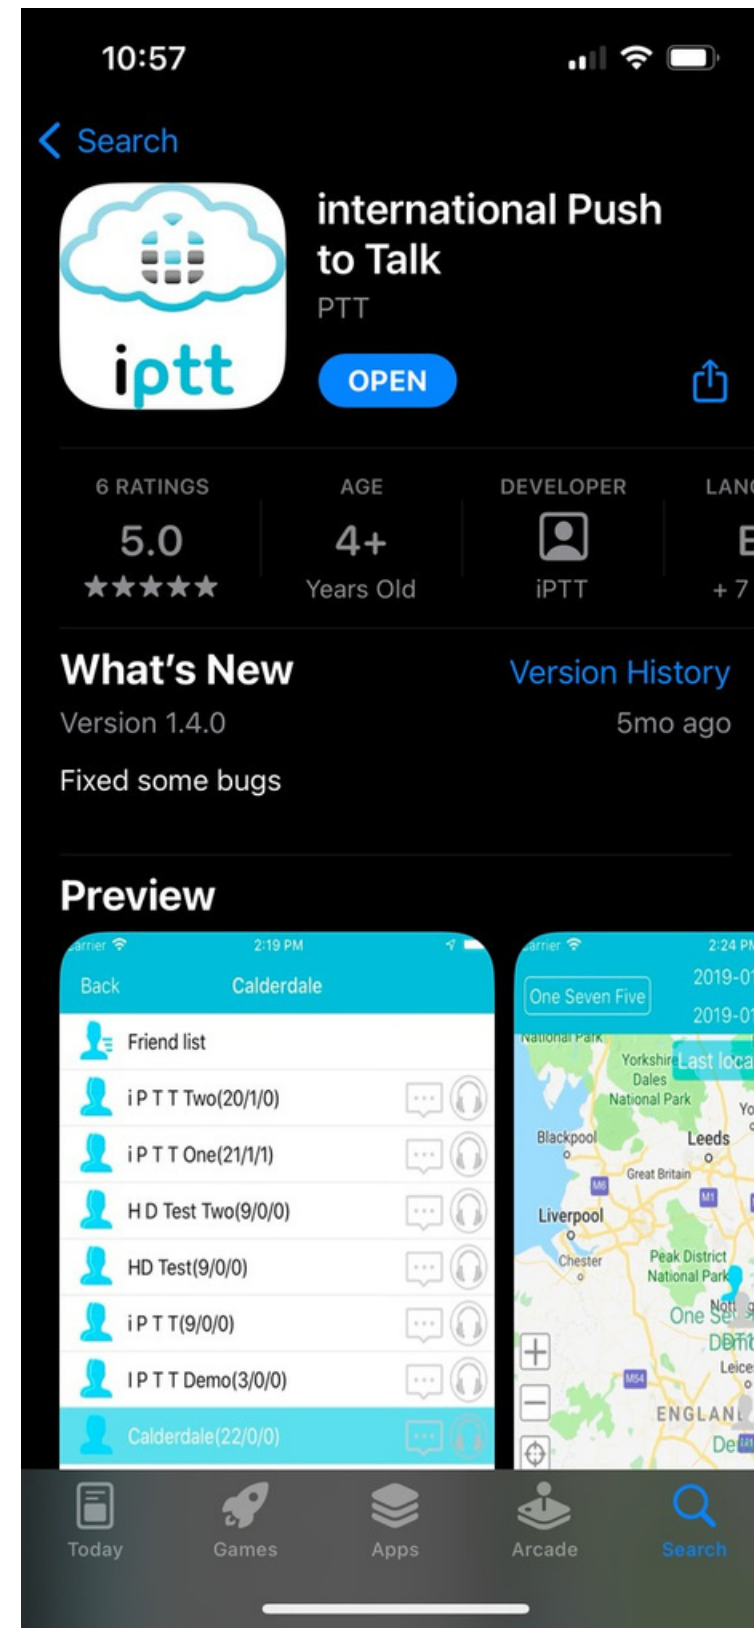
10:57

Search

iptt

international Push to Talk

PTT

OPEN

6 RATINGS
5.0
★★★★★

AGE
4+
Years Old

DEVELOPER
iPTT

LAN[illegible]
E
+ 7

What's New

Version History

Version 1.4.0

5mo ago

Fixed some bugs

Preview

arrier 2:19 PM

Back Calderdale

Friend list

i P T T Two(20/1/0)

i P T T One(21/1/1)

H D Test Two(9/0/0)

HD Test(9/0/0)

i P T T(9/0/0)

I P T T Demo(3/0/0)

Calderdale(22/0/0)

arrier 2:24 P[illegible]

One Seven Five

2019-0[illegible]

2019-0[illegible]

National Park

Yorkshire Dales National Park

Last loca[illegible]

Blackpool

Leeds

Great Britain

Liverpool

Chester

Peak District National Park

One Se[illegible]

Nott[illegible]

Leice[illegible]

ENGLAN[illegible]

De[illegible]

Today

Games

Apps

Arcade

Search